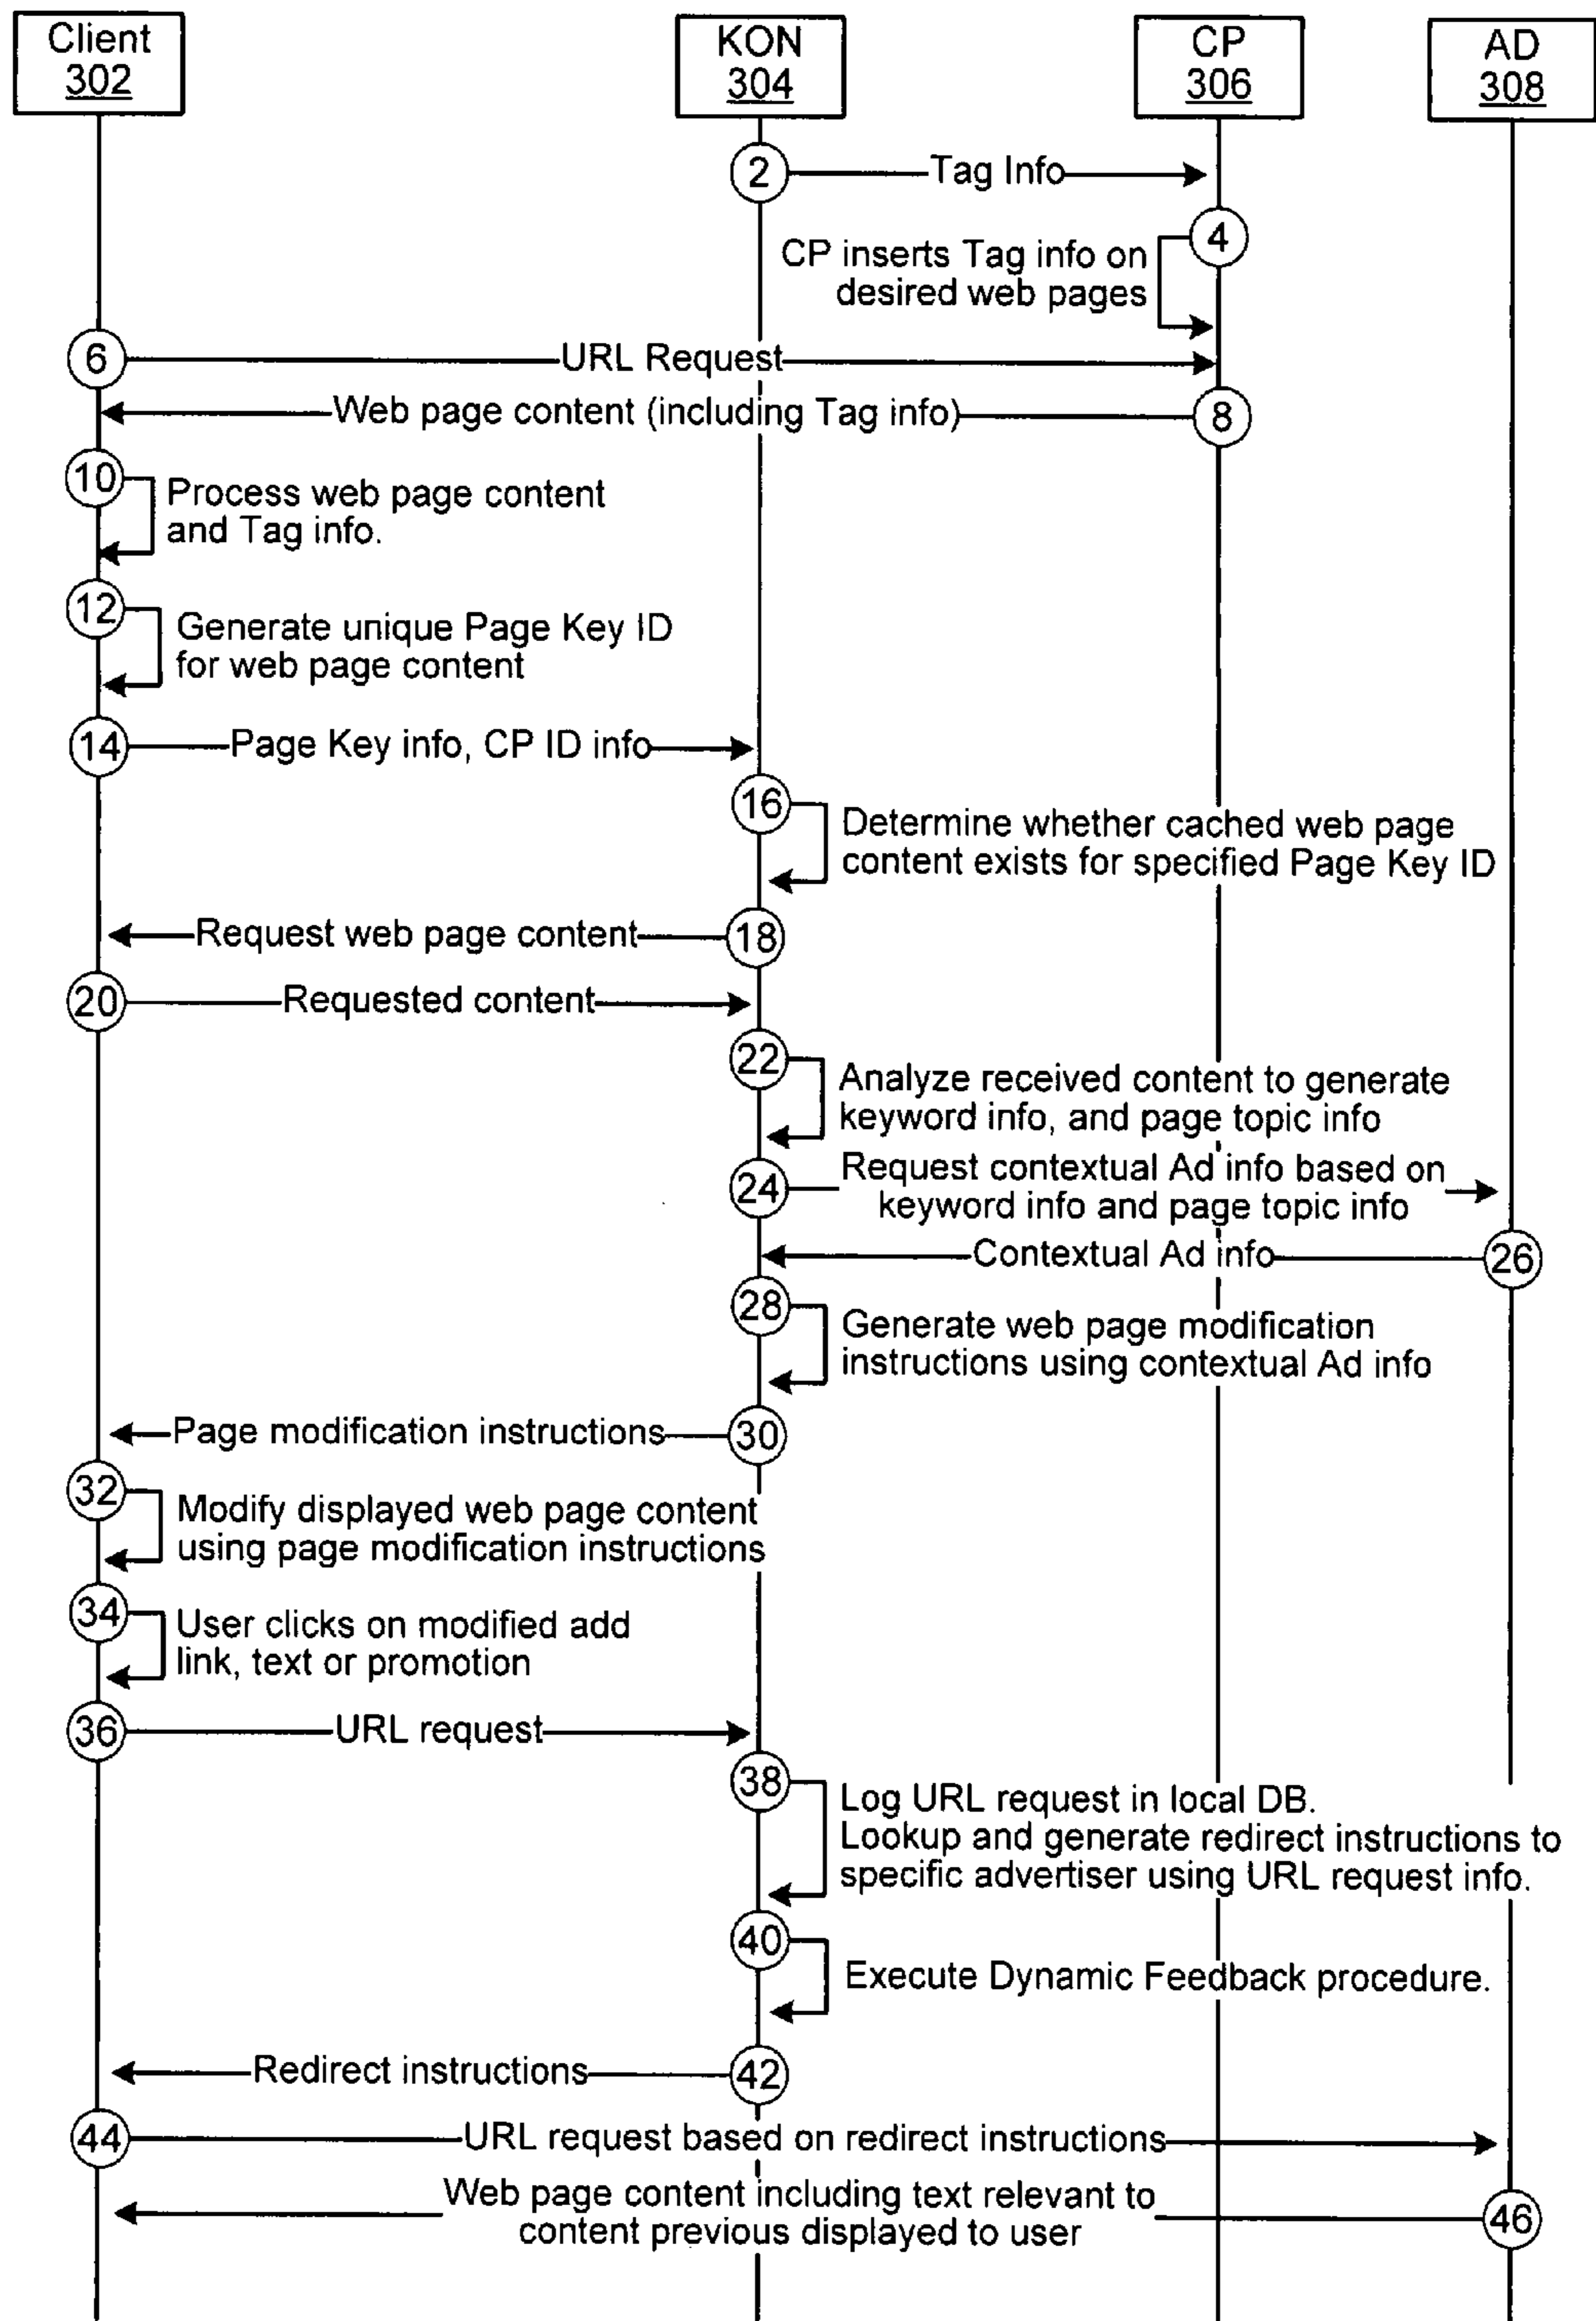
Client
302

KON
304

CP
306

AD
308

2 Tag Info

4 CP inserts Tag info on desired web pages

6 URL Request

Web page content (including Tag info) 8

10 Process web page content and Tag info.

12 Generate unique Page Key ID for web page content

14 Page Key info, CP ID info

16 Determine whether cached web page content exists for specified Page Key ID

Request web page content 18

20 Requested content

22 Analyze received content to generate keyword info, and page topic info

24 Request contextual Ad info based on keyword info and page topic info

Contextual Ad info 26

28 Generate web page modification instructions using contextual Ad info

Page modification instructions 30

32 Modify displayed web page content using page modification instructions

34 User clicks on modified add link, text or promotion

36 URL request

38 Log URL request in local DB. Lookup and generate redirect instructions to specific advertiser using URL request info.

40 Execute Dynamic Feedback procedure.

Redirect instructions 42

44 URL request based on redirect instructions

Web page content including text relevant to content previous displayed to user 46